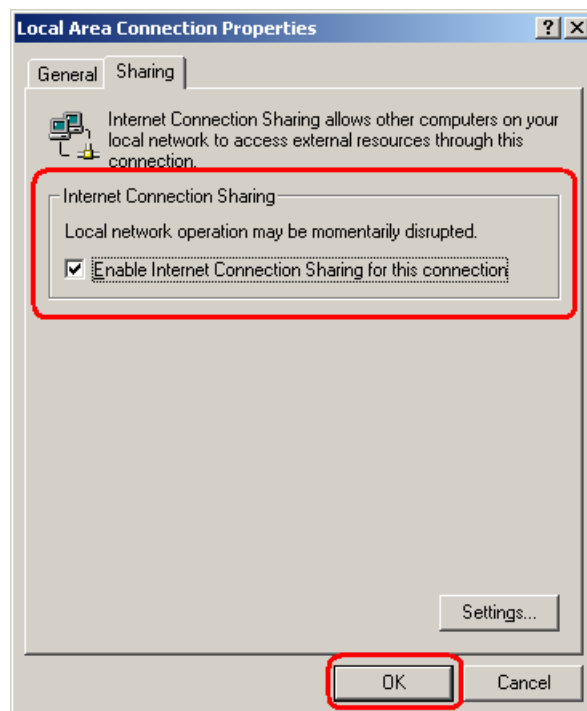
Local Area Connection Properties
?
General Sharing

Internet Connection Sharing allows other computers on your local network to access external resources through this connection.

Internet Connection Sharing
Local network operation may be momentarily disrupted.
Enable Internet Connection Sharing for this connection

Settings...

OK
Cancel